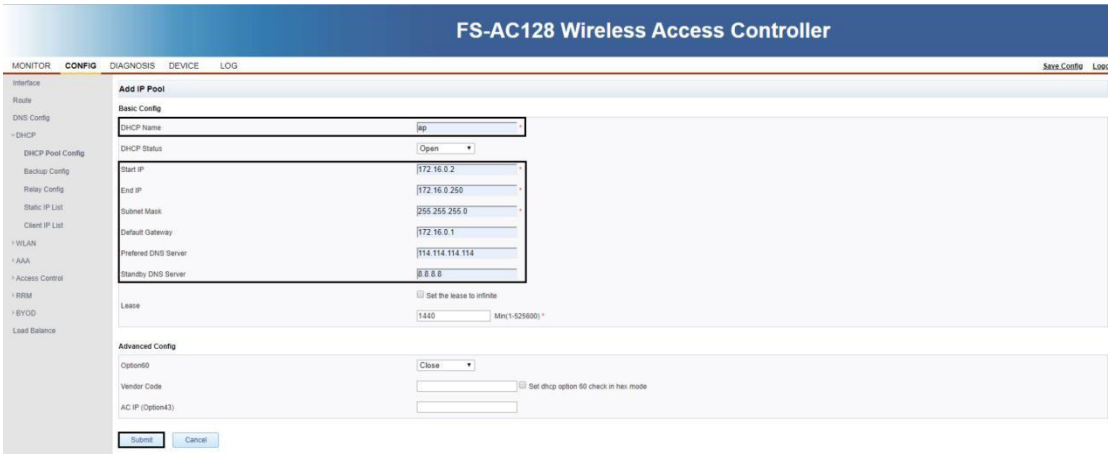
FS-AC128 Wireless Access Controller

MONITOR CONFIG DIAGNOSIS DEVICE LOG

Save Config Logo

Interface
Route
DNS Config
DHCP
DHCP Pool Config
Backup Config
Relay Config
Static IP List
Client IP List
WLAN
AAA
Access Control
RRM
BYOD
Load Balance

Add IP Pool

Basic Config

| | |
|---|---|
| DHCP Name | ap * |
| DHCP Status | Open |
| Start IP | 172.16.0.2 * |
| End IP | 172.16.0.250 * |
| Subnet Mask | 255.255.255.0 * |
| Default Gateway | 172.16.0.1 |
| Prefered DNS Server | 114.114.114.114 |
| Standby DNS Server | 8.8.8.8 |
| Lease | Set the lease to infinite<br>1440 Min(1-525600) * |

Advanced Config

| | |
|---|---|
| Option60 | Close |
| Vendor Code | Set dhcp option 60 check in hex mode |
| AC IP (Option43) | |

Submit Cancel